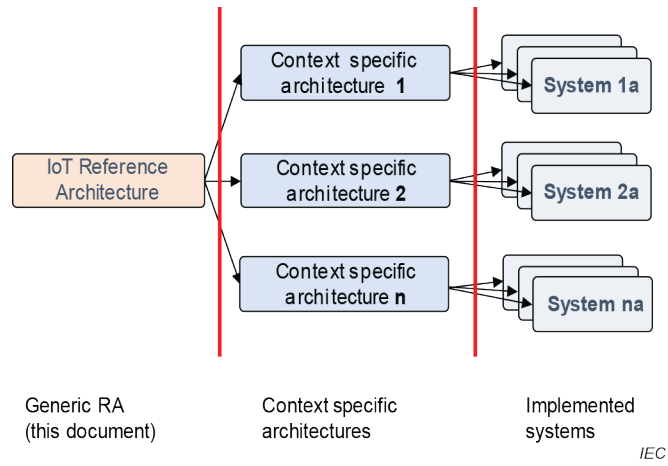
IoT Reference Architecture

Context specific architecture 1

Context specific architecture 2

Context specific architecture n

System 1a

System 2a

System na

Generic RA (this document)

Context specific architectures

Implemented systems

IEC